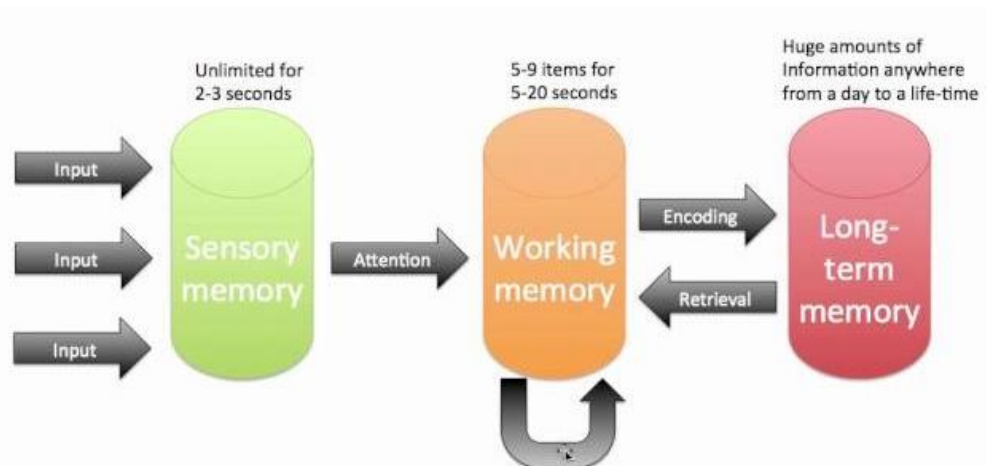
Unlimited for 2-3 seconds

5-9 items for 5-20 seconds

Huge amounts of Information anywhere from a day to a life-time

Input

Input

Input

Sensory memory

Attention

Working memory

Encoding

Retrieval

Long-term memory